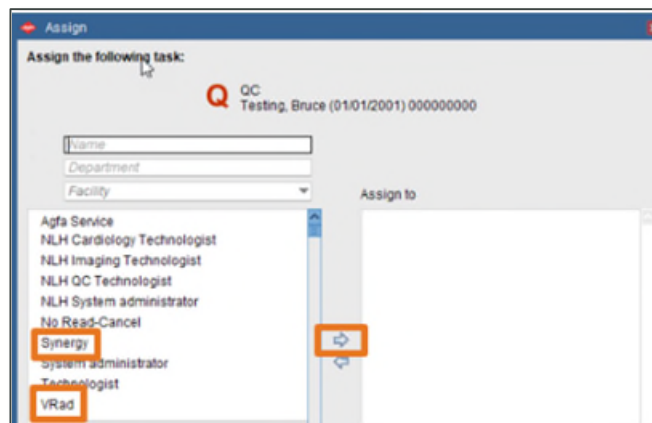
Assign

Assign the following task:

Q QC
Testing, Bruce (01/01/2001) 000000000

Name
Department
Facility

Assign to

Agfa Service
NLH Cardiology Technologist
NLH Imaging Technologist
NLH QC Technologist
NLH System administrator
No Read-Cancel
Synergy
System administrator
Technologist
VRad